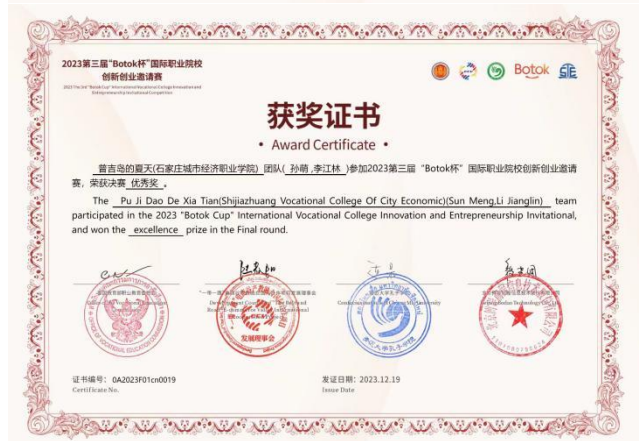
2023第三届"Botok杯"国际职业院校创新创业邀请赛
2023 The 3rd "Botok Cup" International Vocational College Innovation and Entrepreneurship Invitational Competition

Botok

获奖证书
• Award Certificate •

普吉岛的夏天(石家庄城市经济职业学院) 团队( 孙萌 ,李江林 )参加2023第三届"Botok杯"国际职业院校创新创业邀请赛，荣获决赛 优秀奖 。

The Pu Ji Dao De Xia Tian(Shijiazhuang Vocational College Of City Economic)(Sun Meng,Li Jianglin) team participated in the 2023 "Botok Cup" International Vocational College Innovation and Entrepreneurship Invitational, and won the excellence prize in the Final round.

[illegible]

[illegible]

Centre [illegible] University

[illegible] Technology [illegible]

证书编号: 0A2023F01cn0019
Certificate No.

发证日期: 2023.12.19
Issue Date